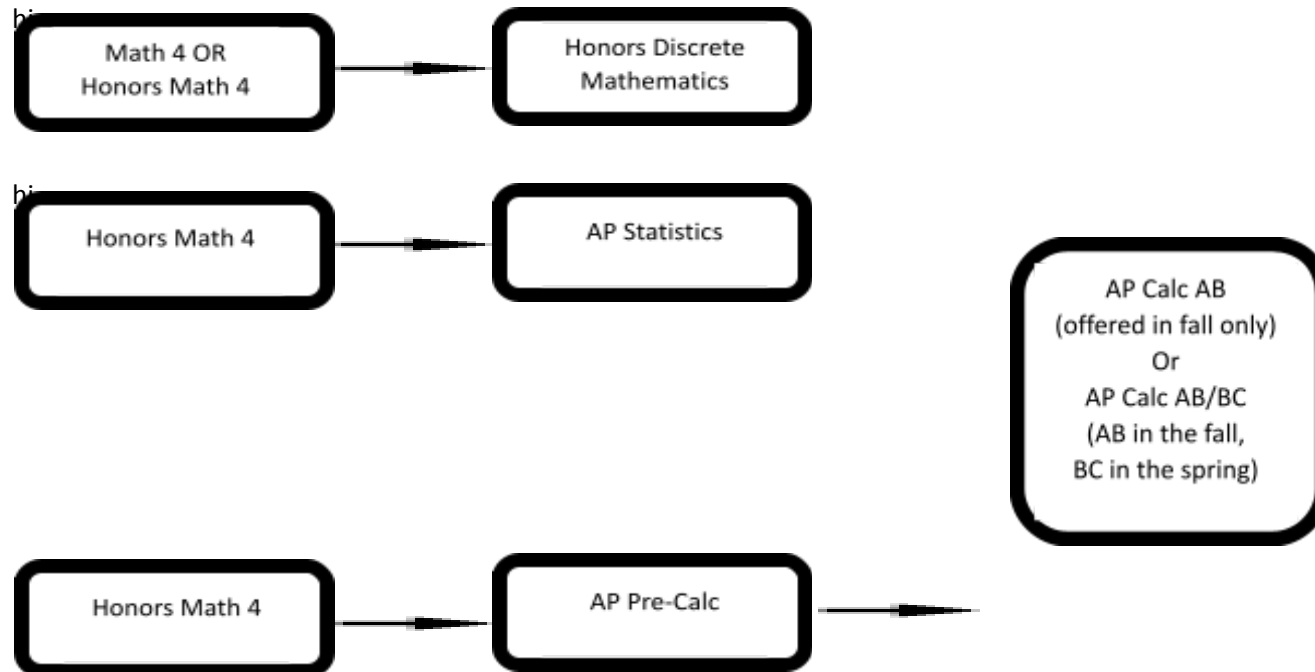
hi

Math 4 OR Honors Math 4

Honors Discrete Mathematics

hi

Honors Math 4

AP Statistics

AP Calc AB
(offered in fall only)
Or
AP Calc AB/BC
(AB in the fall,
BC in the spring)

Honors Math 4

AP Pre-Calc